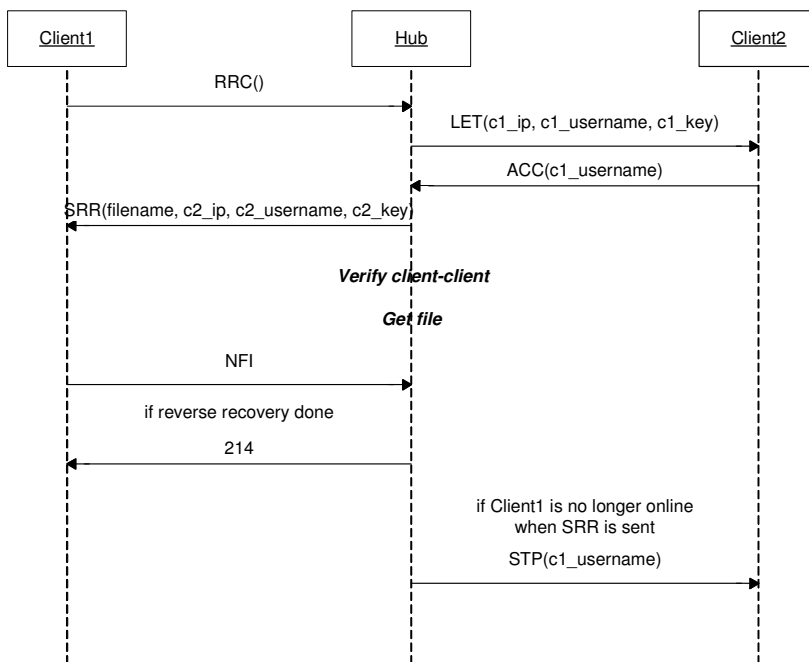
Client1

Hub

Client2

RRC()

LET(c1_ip, c1_username, c1_key)

ACC(c1_username)

SRR(filename, c2_ip, c2_username, c2_key)

***Verify client-client***

***Get file***

NFI

if reverse recovery done

214

if Client1 is no longer online when SRR is sent

STP(c1_username)